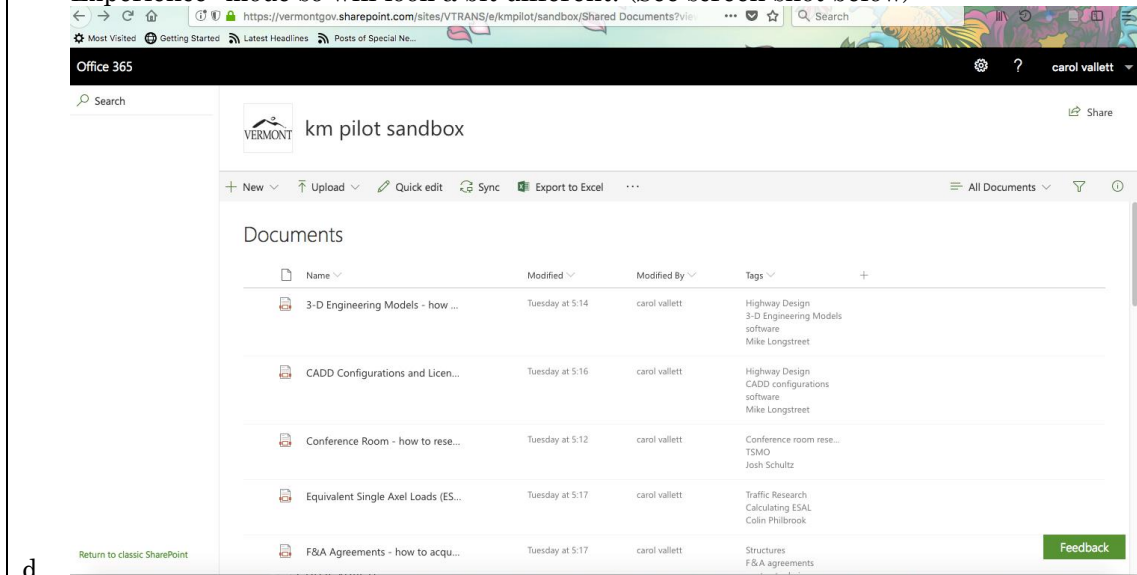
Experience" mode so will look a bit different. (See screen shot below)

https://vermontgov.sharepoint.com/sites/VTRANS/e/kmpilot/sandbox/Shared Documents?vie

Search

Most Visited Getting Started Latest Headlines Posts of Special Ne...

Office 365

carol vallett

Search

VERMONT km pilot sandbox

Share

+ New Upload Quick edit Sync Export to Excel ···

All Documents

Documents

| Name | Modified | Modified By | Tags |
|---|---|---|---|
| 3-D Engineering Models - how ... | Tuesday at 5:14 | carol vallett | Highway Design 3-D Engineering Models software Mike Longstreet |
| CADD Configurations and Licen... | Tuesday at 5:16 | carol vallett | Highway Design CADD configurations software Mike Longstreet |
| Conference Room - how to rese... | Tuesday at 5:12 | carol vallett | Conference room rese... TSMO Josh Schultz |
| Equivalent Single Axel Loads (ES... | Tuesday at 5:17 | carol vallett | Traffic Research Calculating ESAL Colin Philbrook |
| F&A Agreements - how to acqu... | Tuesday at 5:17 | carol vallett | Structures F&A agreements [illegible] |

Return to classic SharePoint

Feedback

d